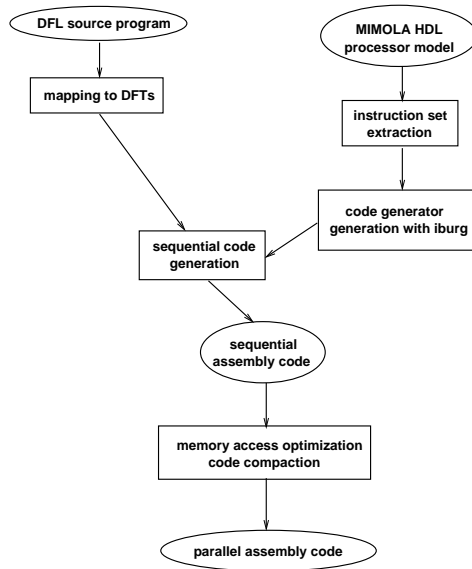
DFL source program

MIMOLA HDL processor model

mapping to DFTs

instruction set extraction

code generator generation with iburg

sequential code generation

sequential assembly code

memory access optimization code compaction

parallel assembly code